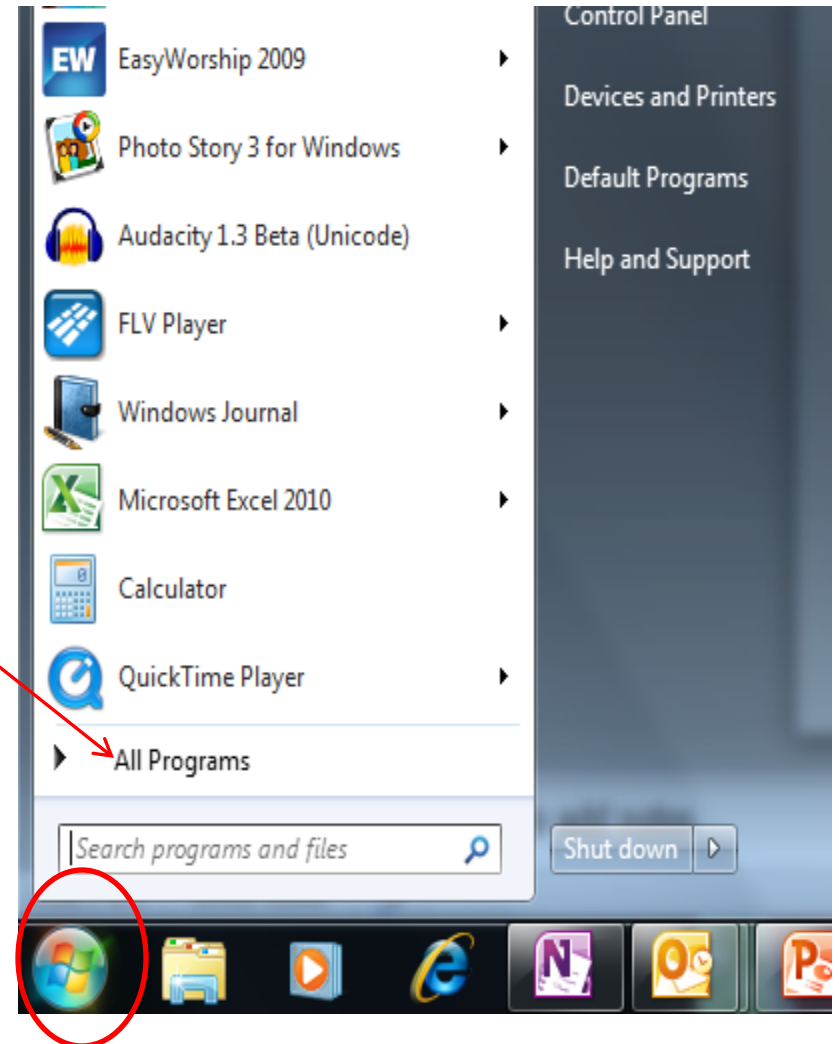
EW EasyWorship 2009

Photo Story 3 for Windows

Audacity 1.3 Beta (Unicode)

FLV Player

Windows Journal

Microsoft Excel 2010

Calculator

QuickTime Player

All Programs

Search programs and files

Control Panel

Devices and Printers

Default Programs

Help and Support

Shut down